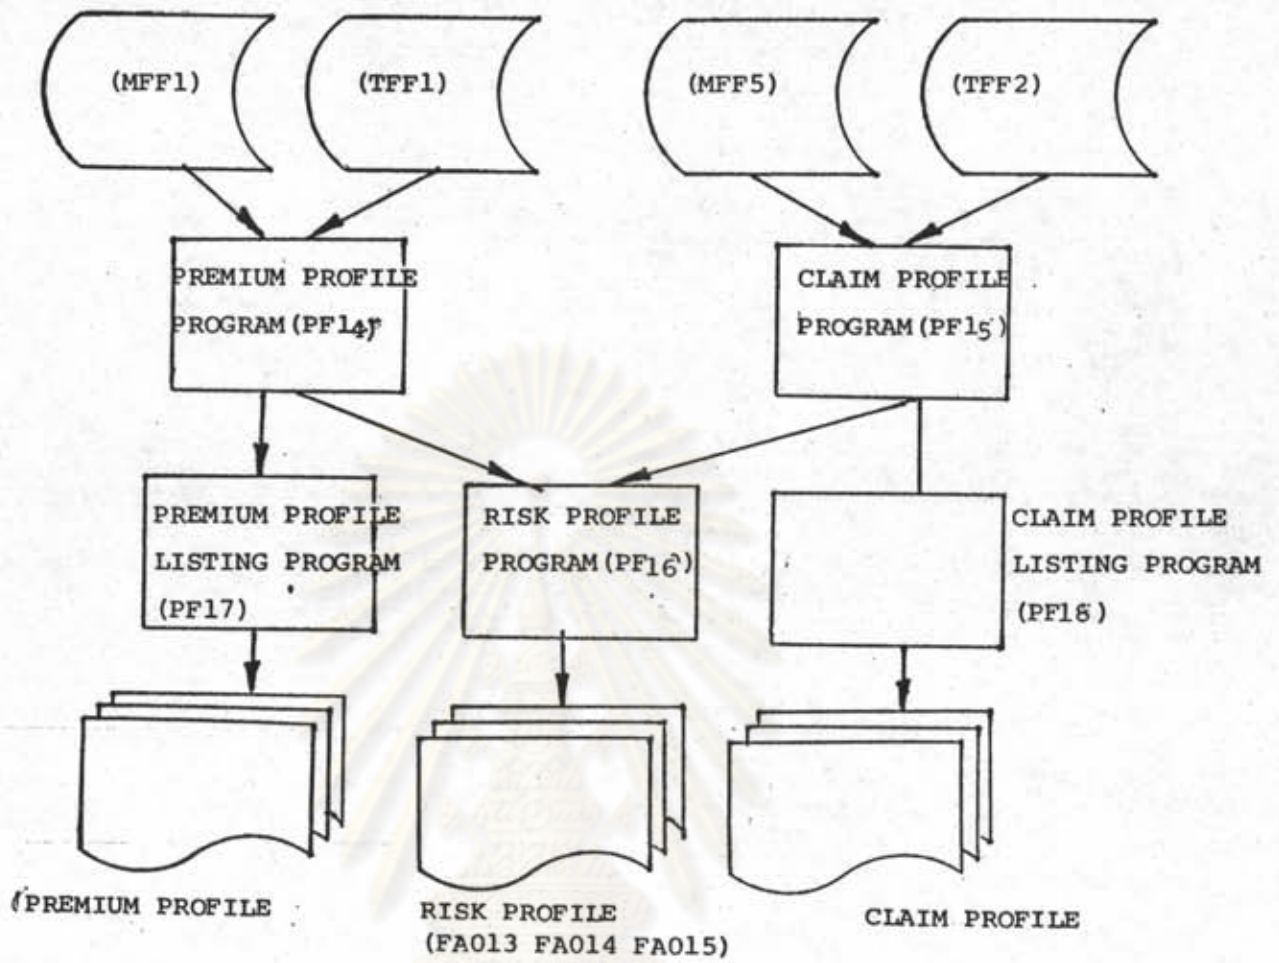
(MFF1)

(TFF1)

(MFF5)

(TFF2)

PREMIUM PROFILE PROGRAM(PF14)

CLAIM PROFILE PROGRAM(PF15)

PREMIUM PROFILE LISTING PROGRAM (PF17)

RISK PROFILE PROGRAM(PF16)

CLAIM PROFILE LISTING PROGRAM (PF18)

PREMIUM PROFILE

RISK PROFILE (FA013 FA014 FA015)

CLAIM PROFILE